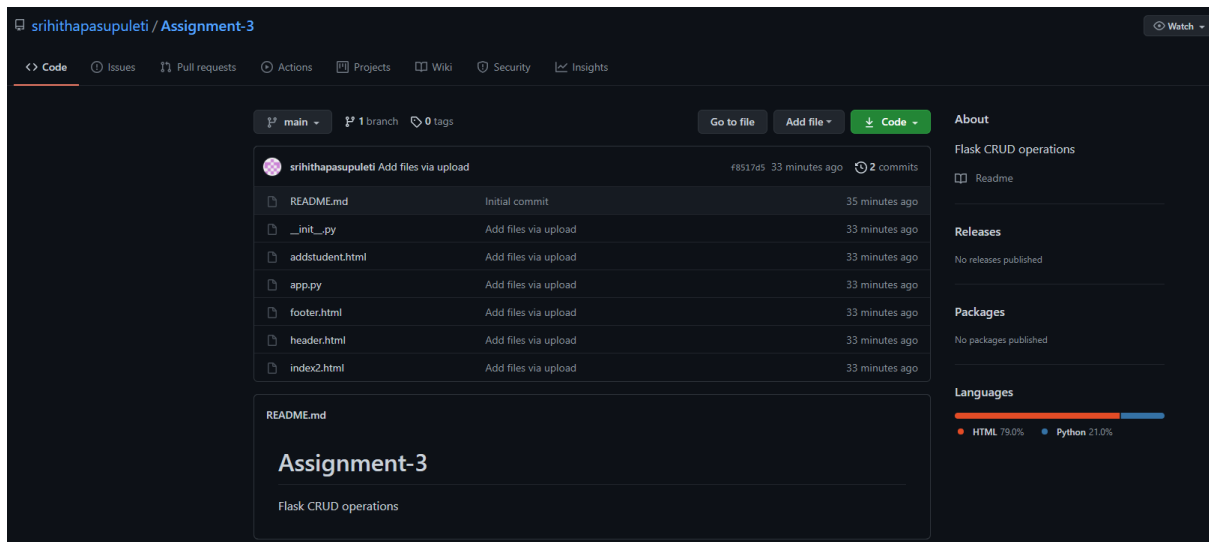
srihithapasupuleti / Assignment-3

Watch

Code Issues Pull requests Actions Projects Wiki Security Insights

main 1 branch 0 tags

Go to file Add file Code

srihithapasupuleti Add files via upload f8517d5 33 minutes ago 2 commits

| | | |
|---|---|---|
| README.md | Initial commit | 35 minutes ago |
| __init__.py | Add files via upload | 33 minutes ago |
| addstudent.html | Add files via upload | 33 minutes ago |
| app.py | Add files via upload | 33 minutes ago |
| footer.html | Add files via upload | 33 minutes ago |
| header.html | Add files via upload | 33 minutes ago |
| index2.html | Add files via upload | 33 minutes ago |

README.md

Assignment-3

Flask CRUD operations

About

Flask CRUD operations

Readme

Releases

No releases published

Packages

No packages published

Languages

HTML 79.0% Python 21.0%